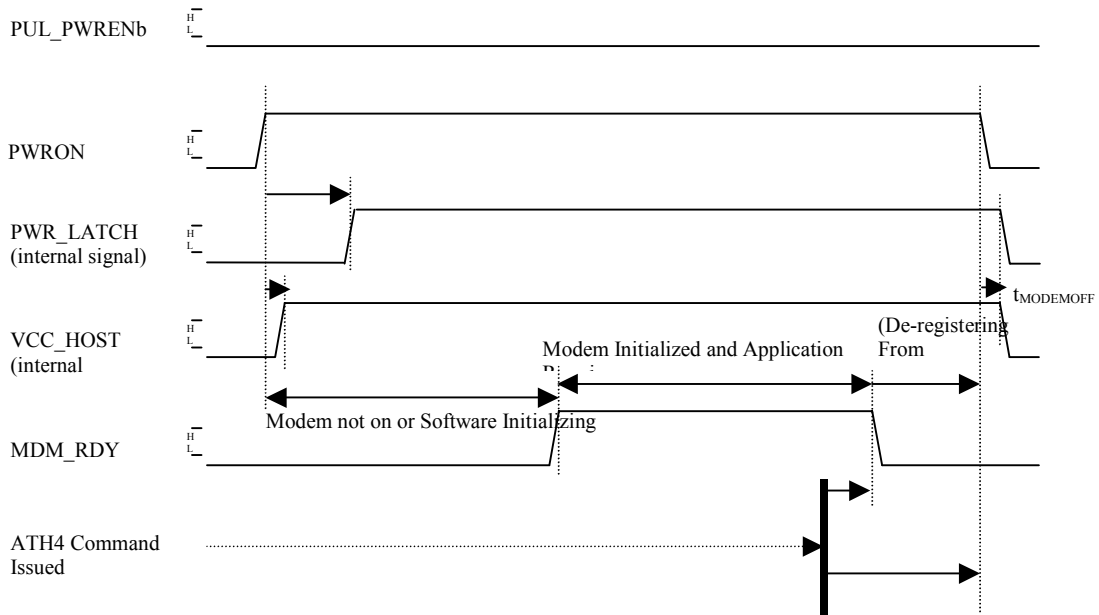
PUL_PWRENb
H
L

PWRON
H
L

PWR_LATCH (internal signal)
H
L

VCC_HOST (internal
H
L

$t_{MODEMOFF}$

Modem Initialized and Application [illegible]

(De-registering From

Modem not on or Software Initializing

MDM_RDY
H
L

ATH4 Command Issued